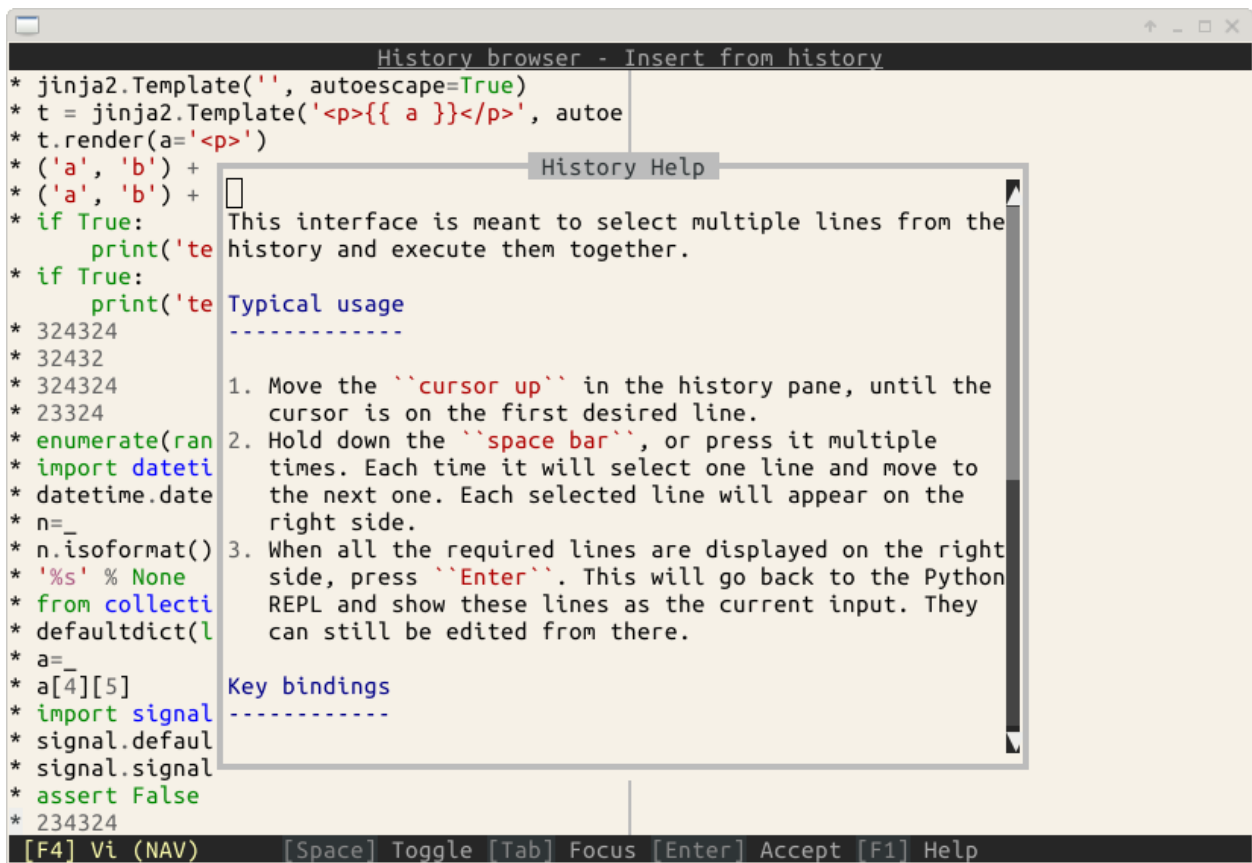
History browser - Insert from history

* jinja2.Template('', autoescape=True)
* t = jinja2.Template('<p>{{ a }}</p>', autoe
* t.render(a='<p>')
* ('a', 'b') +
* ('a', 'b') +
* if True:
print('te
* if True:
print('te
* 324324
* 32432
* 324324
* 23324
* enumerate(ran
* import dateti
* datetime.date
* n=_
* n.isoformat()
* '%s' % None
* from collecti
* defaultdict(l
* a=_
* a[4][5]
* import signal
* signal.defaul
* signal.signal
* assert False
* 234324

History Help

This interface is meant to select multiple lines from the history and execute them together.

Typical usage
-------------

1. Move the ``cursor up`` in the history pane, until the cursor is on the first desired line.
2. Hold down the ``space bar``, or press it multiple times. Each time it will select one line and move to the next one. Each selected line will appear on the right side.
3. When all the required lines are displayed on the right side, press ``Enter``. This will go back to the Python REPL and show these lines as the current input. They can still be edited from there.

Key bindings
------------

[F4] Vi (NAV) [Space] Toggle [Tab] Focus [Enter] Accept [F1] Help